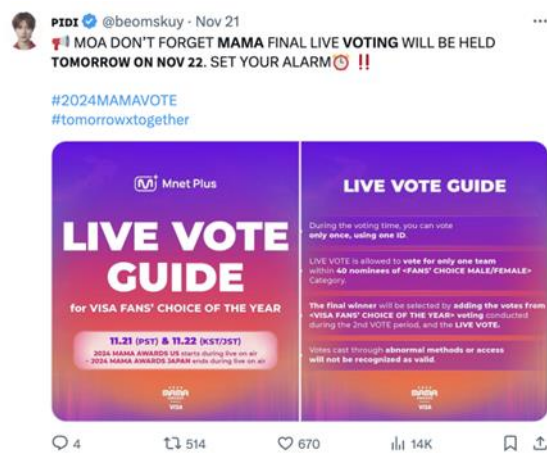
PIDI @beomskuy · Nov 21

📢 MOA DON'T FORGET MAMA FINAL LIVE VOTING WILL BE HELD TOMORROW ON NOV 22. SET YOUR ALARM⏰ ‼️

#2024MAMAVOTE
#tomorrowxtogether

Mnet Plus

LIVE VOTE GUIDE

for VISA FANS' CHOICE OF THE YEAR

11.21 (PST) & 11.22 (KST/JST)
- 2024 MAMA AWARDS US starts during live on air
- 2024 MAMA AWARDS JAPAN ends during live on air

MAMA
VISA

LIVE VOTE GUIDE

During the voting time, you can vote only once, using one ID.

LIVE VOTE is allowed to vote for only one team within 40 nominees of <FANS' CHOICE MALE/FEMALE> Category.

The final winner will be selected by adding the votes from <VISA FANS' CHOICE OF THE YEAR> voting conducted during the 2nd VOTE period, and the LIVE VOTE.

Votes cast through abnormal methods or access will not be recognized as valid.

MAMA
VISA

4 514 670 14K